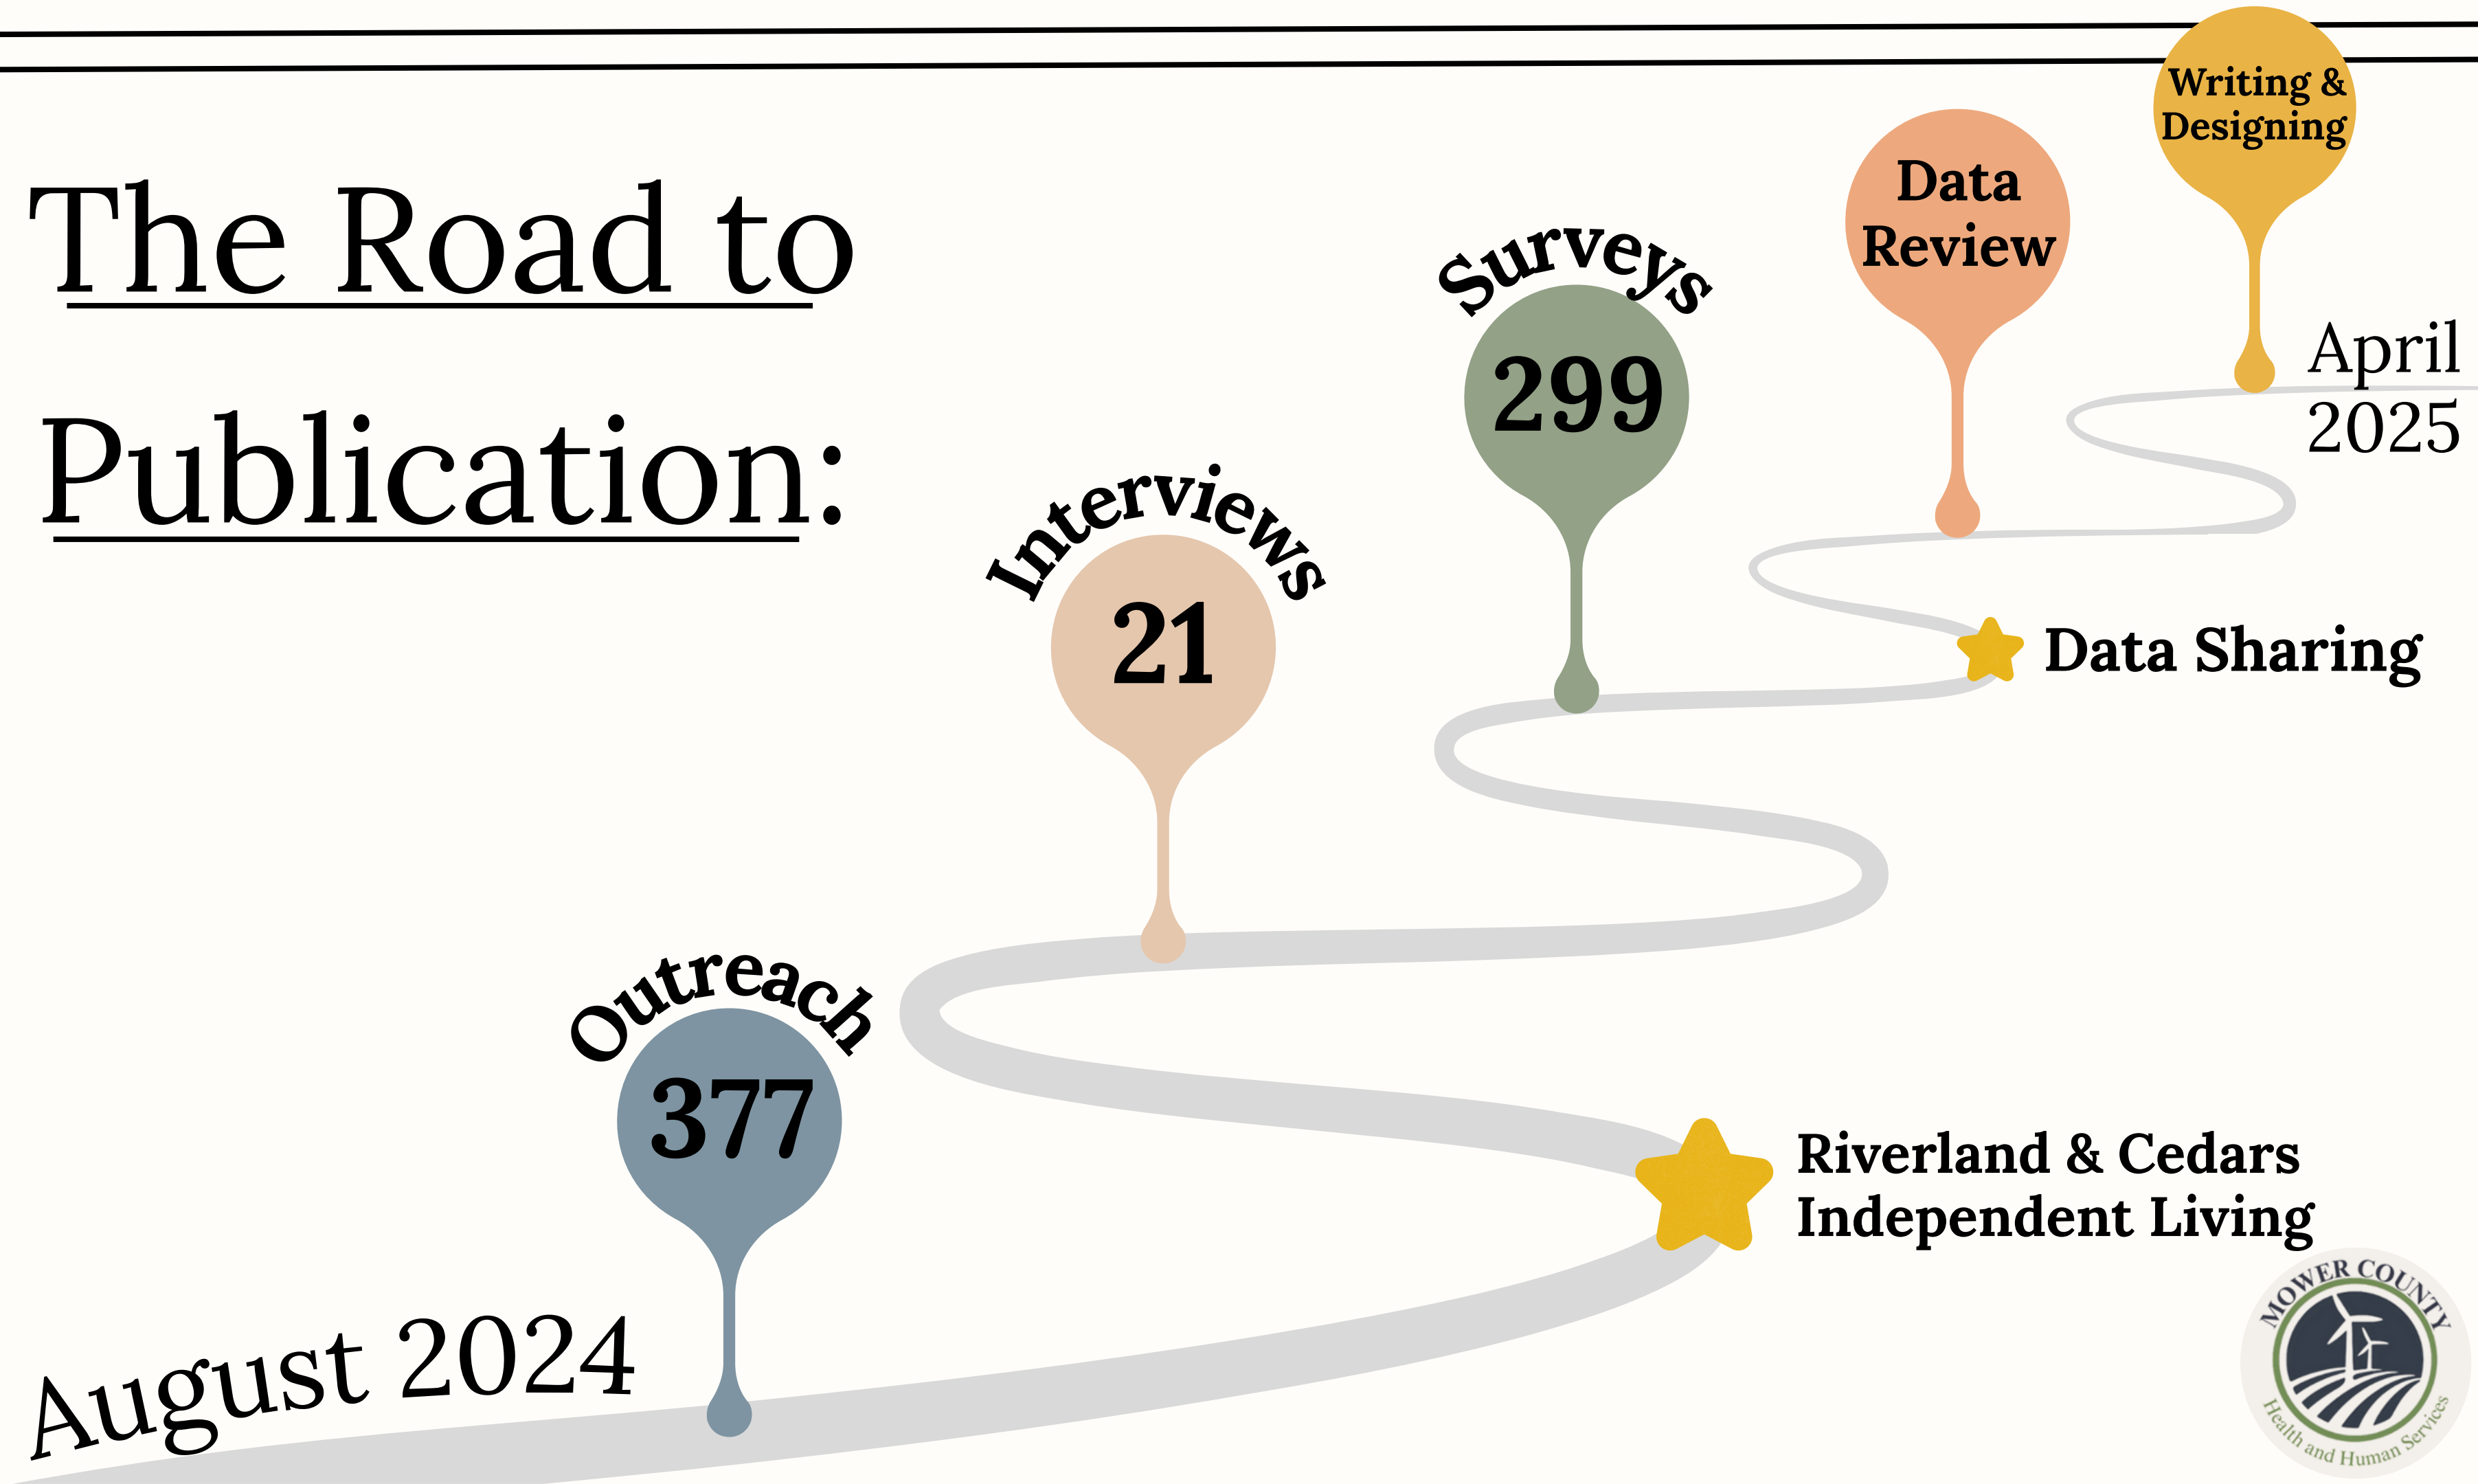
The Road to Publication:

August 2024

Outreach
377

Interviews
21

Surveys
299

Data Review

Writing & Designing

April 2025

Data Sharing

Riverland & Cedars Independent Living

MOWER COUNTY
Health and Human Services